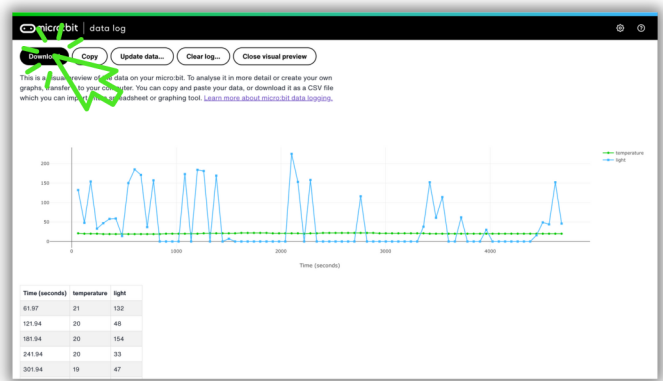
micro:bit | data log

Downlo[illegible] Copy Update data... Clear log... Close visual preview

This is a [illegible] preview of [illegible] data on your micro:bit. To analyse it in more detail or create your own graphs, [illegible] to your computer. You can copy and paste your data, or download it as a CSV file which you can import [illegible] spreadsheet or graphing tool. Learn more about micro:bit data logging.

temperature
light

200
150
100
50
0

0 1000 2000 3000 4000

Time (seconds)

| Time (seconds) | temperature | light |
|---|---|---|
| 61.97 | 21 | 132 |
| 121.94 | 20 | 48 |
| 181.94 | 20 | 154 |
| 241.94 | 20 | 33 |
| 301.94 | 19 | 47 |